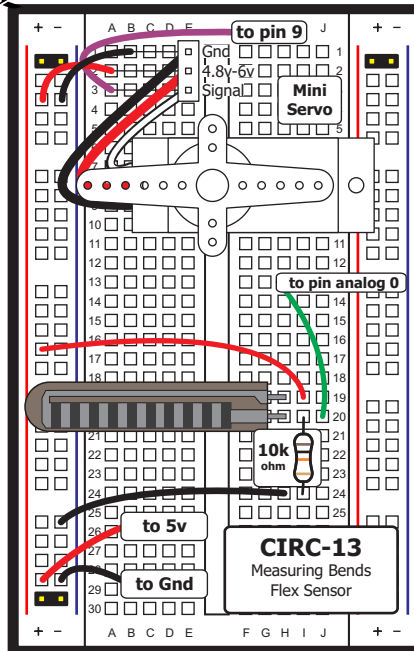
+ −
A B C D E
to pin 9
J
Gnd
4.8v-6v
Signal
Mini Servo
+ −
1
2
3
4
5
10
11
12
13
14
15
16
17
18
19
20
21
22
23
24
25
26
27
28
29
30
to pin analog 0
10k ohm
to 5v
to Gnd
CIRC-13
Measuring Bends
Flex Sensor
+ −
A B C D E
F G H I J
+ −